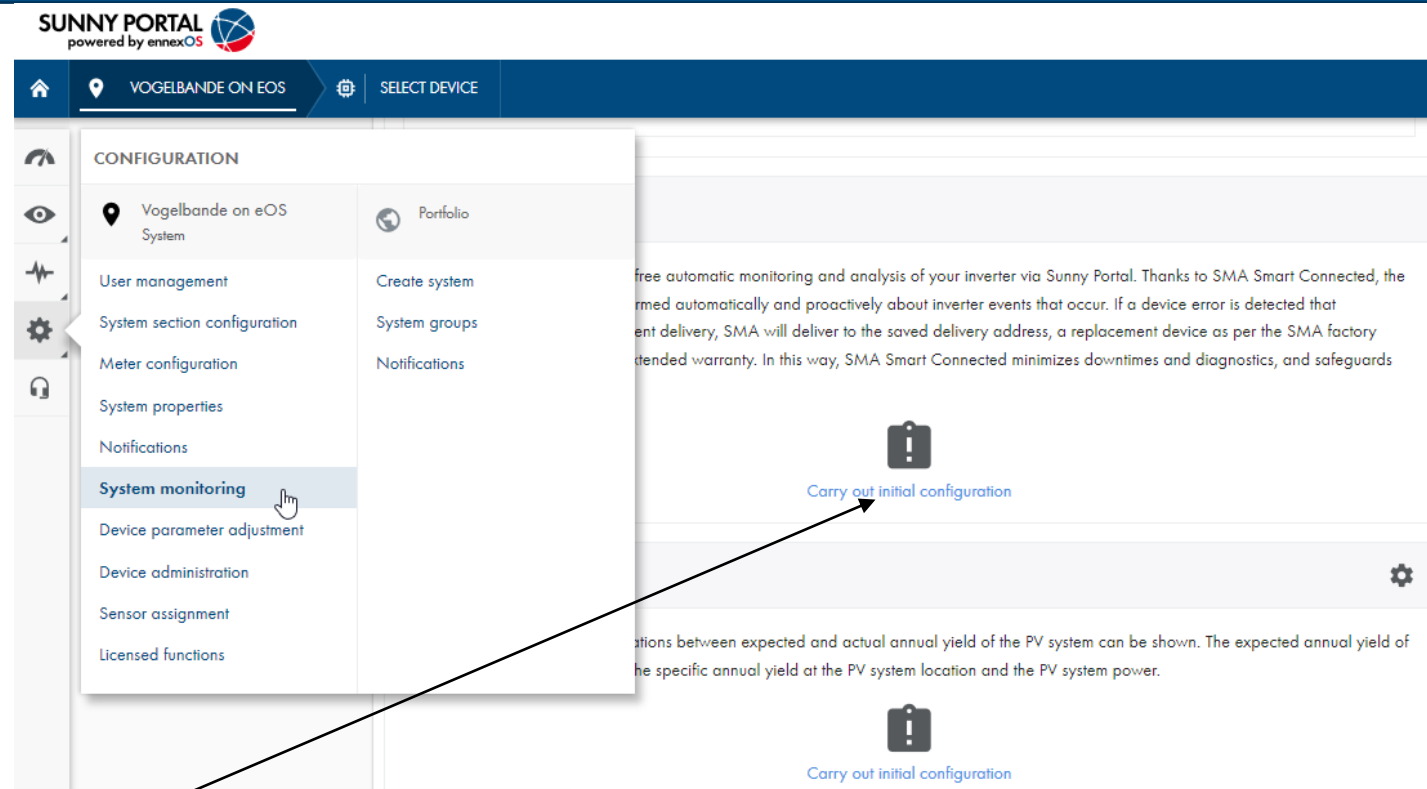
SUNNY PORTAL
powered by ennexOS

VOGELBANDE ON EOS
SELECT DEVICE

CONFIGURATION

Vogelbande on eOS
System

Portfolio

User management
System section configuration
Meter configuration
System properties
Notifications
System monitoring
Device parameter adjustment
Device administration
Sensor assignment
Licensed functions

Create system
System groups
Notifications

free automatic monitoring and analysis of your inverter via Sunny Portal. Thanks to SMA Smart Connected, the rmed automatically and proactively about inverter events that occur. If a device error is detected that ent delivery, SMA will deliver to the saved delivery address, a replacement device as per the SMA factory xtended warranty. In this way, SMA Smart Connected minimizes downtimes and diagnostics, and safeguards

Carry out initial configuration

ations between expected and actual annual yield of the PV system can be shown. The expected annual yield of he specific annual yield at the PV system location and the PV system power.

Carry out initial configuration